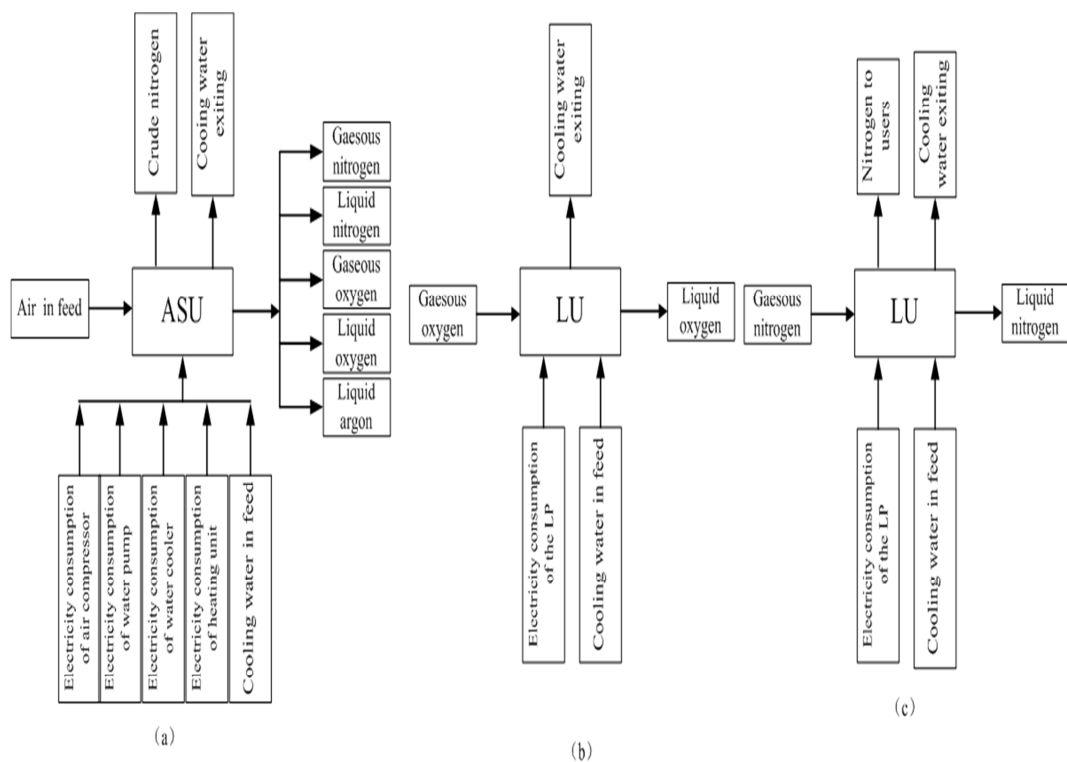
Crude nitrogen

Cooling water exiting

Air in feed

ASU

Gaesous nitrogen

Liquid nitrogen

Gaseous oxygen

Liquid oxygen

Liquid argon

Electricity consumption of air compressor

Electricity consumption of water pump

Electricity consumption of water cooler

Electricity consumption of heating unit

Cooling water in feed

(a)

Cooling water exiting

Gaesous oxygen

LU

Liquid oxygen

Electricity consumption of the LP

Cooling water in feed

(b)

Nitrogen to users

Cooling water exiting

Gaesous nitrogen

LU

Liquid nitrogen

Electricity consumption of the LP

Cooling water in feed

(c)